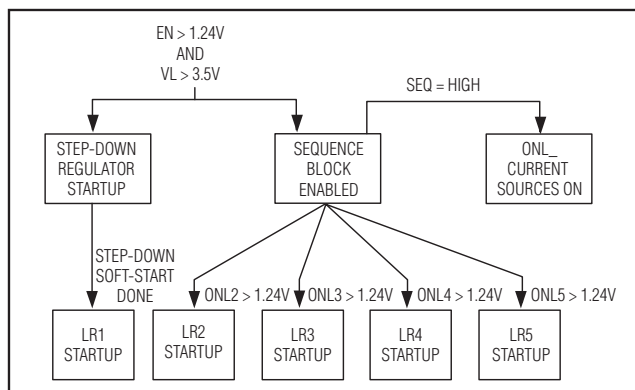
EN > 1.24V
AND
VL > 3.5V

SEQ = HIGH

STEP-DOWN REGULATOR STARTUP

SEQUENCE BLOCK ENABLED

ONL_ CURRENT SOURCES ON

STEP-DOWN SOFT-START DONE

ONL2 > 1.24V

ONL3 > 1.24V

ONL4 > 1.24V

ONL5 > 1.24V

LR1 STARTUP

LR2 STARTUP

LR3 STARTUP

LR4 STARTUP

LR5 STARTUP